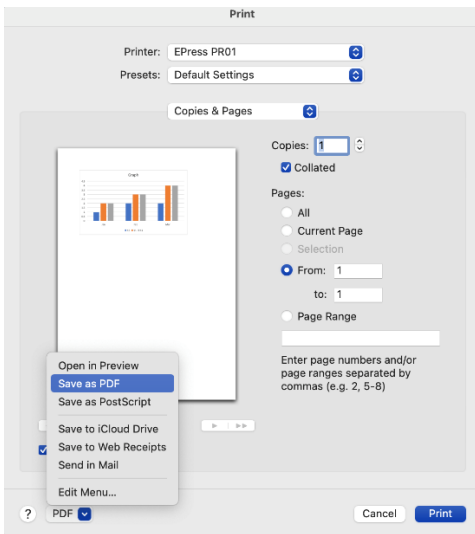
Print

Printer: EPress PR01
Presets: Default Settings

Copies & Pages

Graph

Copies: 1
Collated

Pages:
All
Current Page
Selection
From: 1
to: 1
Page Range

Enter page numbers and/or page ranges separated by commas (e.g. 2, 5-8)

Open in Preview
Save as PDF
Save as PostScript
Save to iCloud Drive
Save to Web Receipts
Send in Mail
Edit Menu...

?
PDF
Cancel
Print